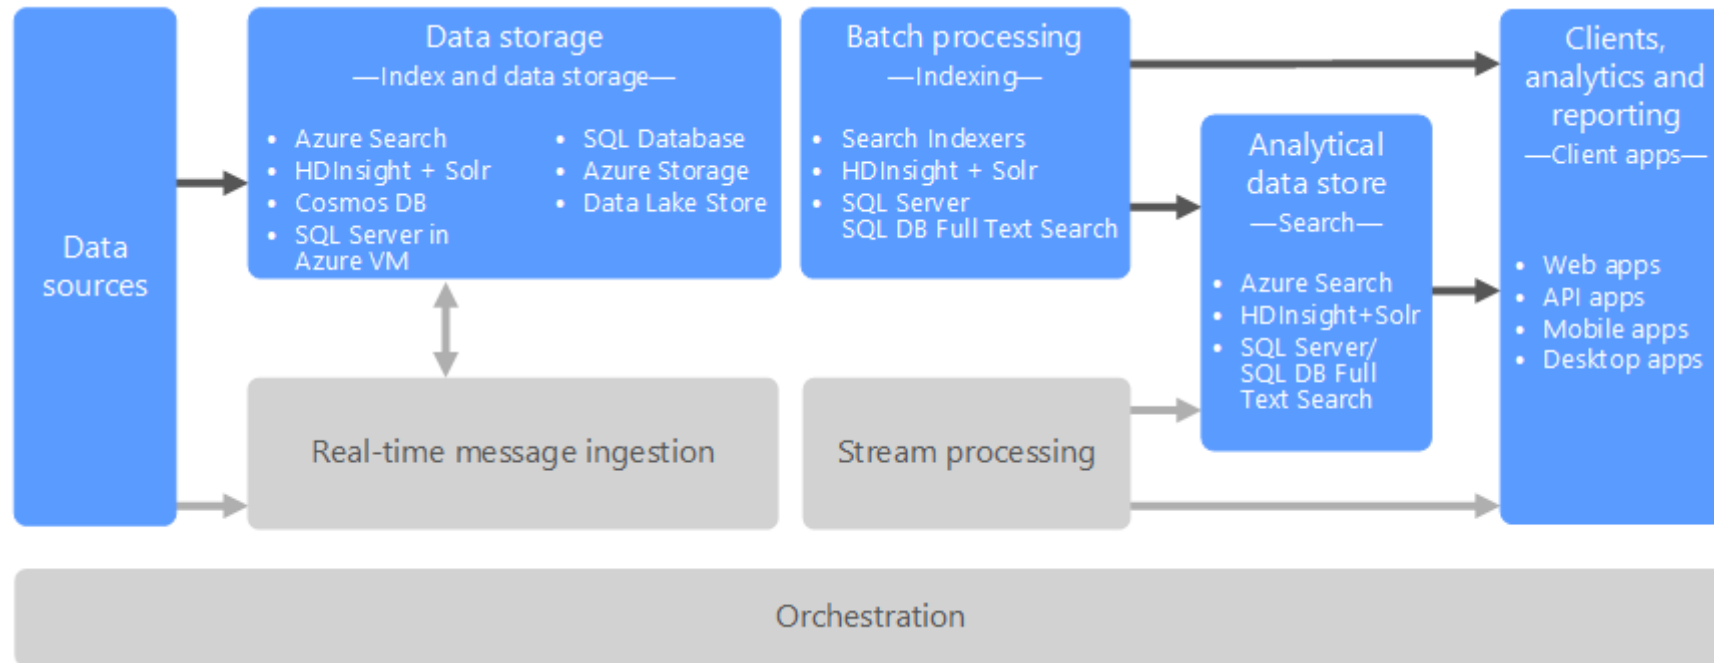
Data sources

Data storage
—Index and data storage—

• Azure Search
• HDInsight + Solr
• Cosmos DB
• SQL Server in Azure VM

• SQL Database
• Azure Storage
• Data Lake Store

Batch processing
—Indexing—

• Search Indexers
• HDInsight + Solr
• SQL Server SQL DB Full Text Search

Analytical data store
—Search—

• Azure Search
• HDInsight+Solr
• SQL Server/ SQL DB Full Text Search

Clients, analytics and reporting
—Client apps—

• Web apps
• API apps
• Mobile apps
• Desktop apps

Real-time message ingestion

Stream processing

Orchestration